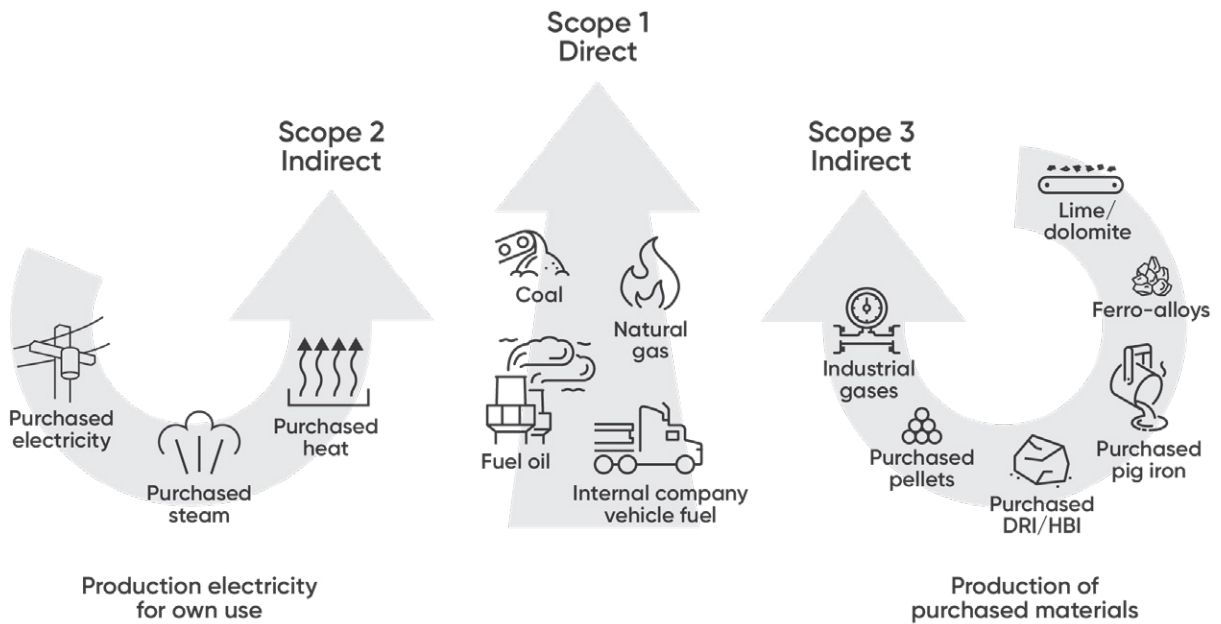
Scope 1
Direct

Scope 2
Indirect

Purchased electricity

Purchased steam

Purchased heat

Production electricity for own use

Coal

Natural gas

Fuel oil

Internal company vehicle fuel

Scope 3
Indirect

Lime/ dolomite

Ferro-alloys

Industrial gases

Purchased pellets

Purchased DRI/HBI

Purchased pig iron

Production of purchased materials